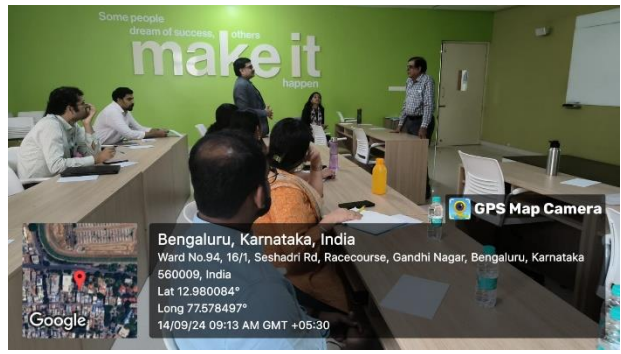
Some people dream of success, others
make it
happen

GPS Map Camera

Bengaluru, Karnataka, India
Ward No.94, 16/1, Seshadri Rd, Racecourse, Gandhi Nagar, Bengaluru, Karnataka 560009, India
Lat 12.980084°
Long 77.578497°
14/09/24 09:13 AM GMT +05:30

Google